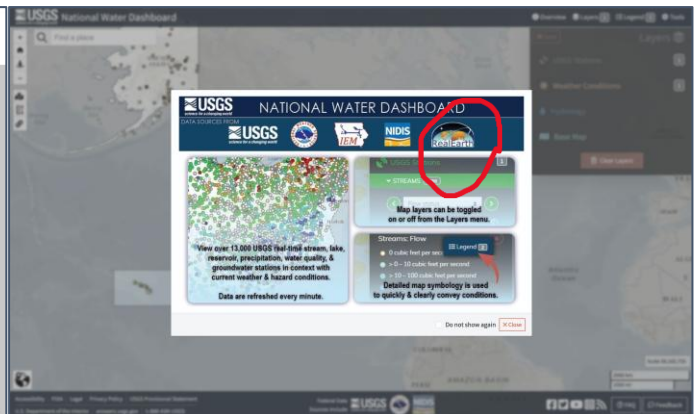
USGS National Water Dashboard

Overview Layers Legend Tools

Find a place

Layers

Weather Conditions

Base Map

Clear Layers

USGS
science for a changing world
NATIONAL WATER DASHBOARD
DATA SOURCES FROM
USGS
science for a changing world
IEM
NIDIS
RealEarth

View over 13,000 USGS real-time stream, lake, reservoir, precipitation, water quality, & groundwater stations in context with current weather & hazard conditions.

Data are refreshed every minute.

STREAMS

Map layers can be toggled on or off from the Layers menu.

Streams: Flow
Legend
0 cubic feet per second
> 0 – 10 cubic feet per second
> 10 – 100 cubic feet per second

Detailed map symbology is used to quickly & clearly convey conditions.

Do not show again
✕ Close

AMAZON BASIN

Accessibility FOIA Legal Privacy Policy USGS Provisional Statement
U.S. Department of the Interior
USGS
NIDIS
FAQ Feedback